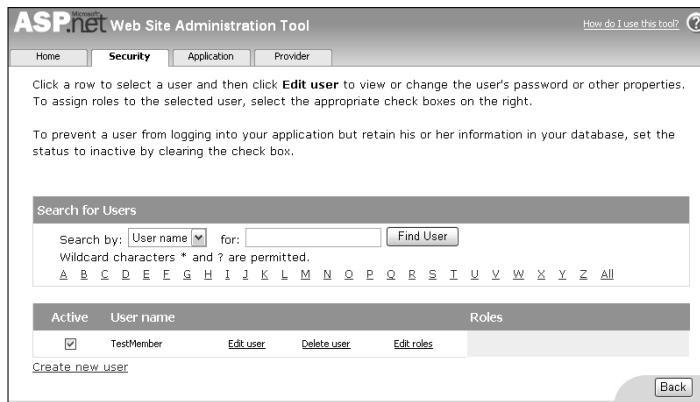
ASP.net Microsoft Web Site Administration Tool

How do I use this tool? ?

Home | Security | Application | Provider

Click a row to select a user and then click **Edit user** to view or change the user's password or other properties. To assign roles to the selected user, select the appropriate check boxes on the right.

To prevent a user from logging into your application but retain his or her information in your database, set the status to inactive by clearing the check box.

Search for Users

Search by: User name for: Find User

Wildcard characters * and ? are permitted.

A B C D E F G H I J K L M N O P Q R S T U V W X Y Z All

| Active | User name | | | | Roles |
|---|---|---|---|---|---|
| ☑ | TestMember | Edit user | Delete user | Edit roles | |

Create new user

Back